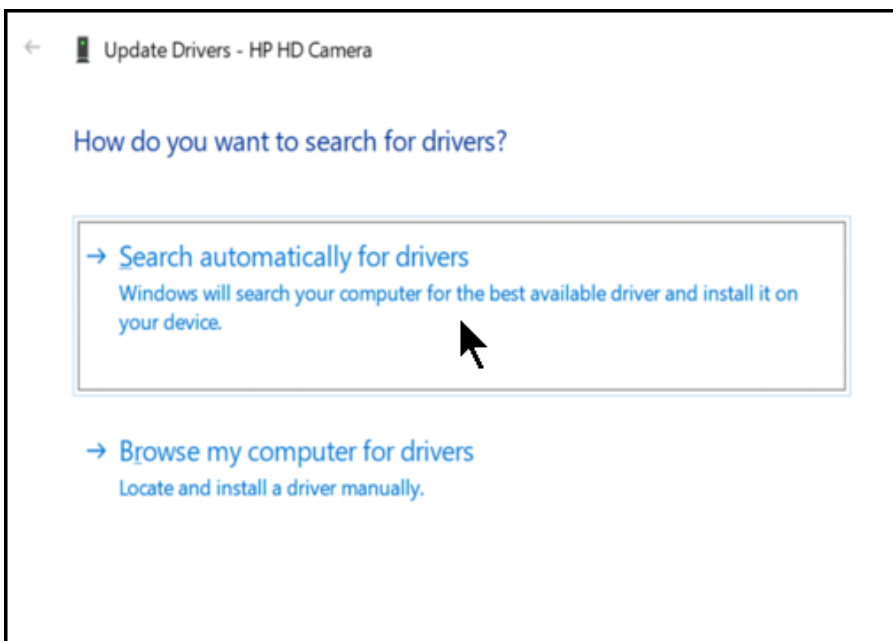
Update Drivers - HP HD Camera

How do you want to search for drivers?

→ Search automatically for drivers
Windows will search your computer for the best available driver and install it on your device.

→ Browse my computer for drivers
Locate and install a driver manually.